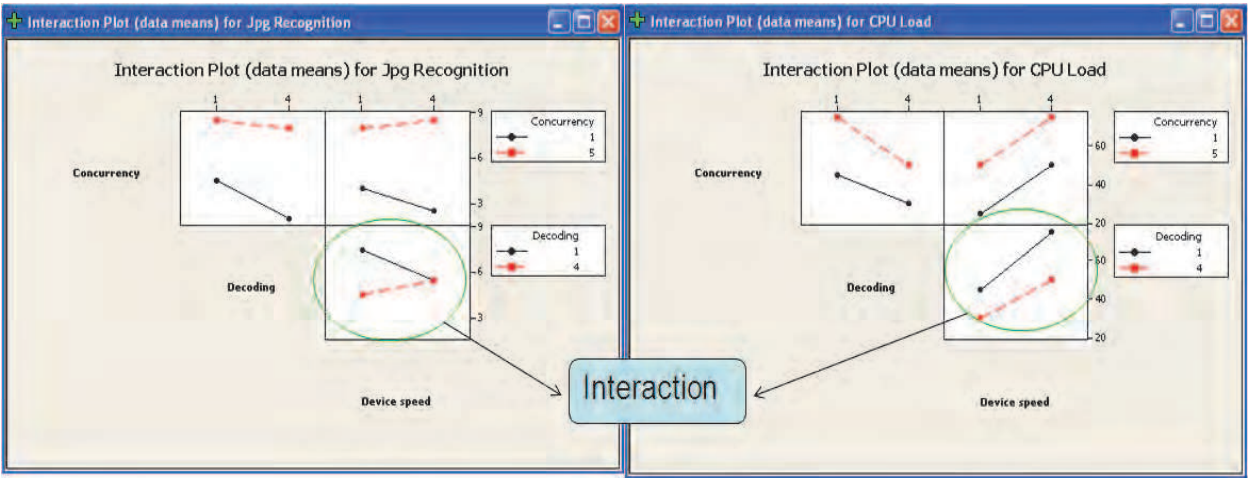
Interaction Plot (data means) for Jpg Recognition

Interaction Plot (data means) for Jpg Recognition

1 4 1 4

9
6
3
9
6
3

Concurrency
1
5

Decoding
1
4

Concurrency

Decoding

Device speed

Interaction

Interaction Plot (data means) for CPU Load

Interaction Plot (data means) for CPU Load

1 4 1 4

60
40
20
60
40
20

Concurrency
1
5

Decoding
1
4

Concurrency

Decoding

Device speed